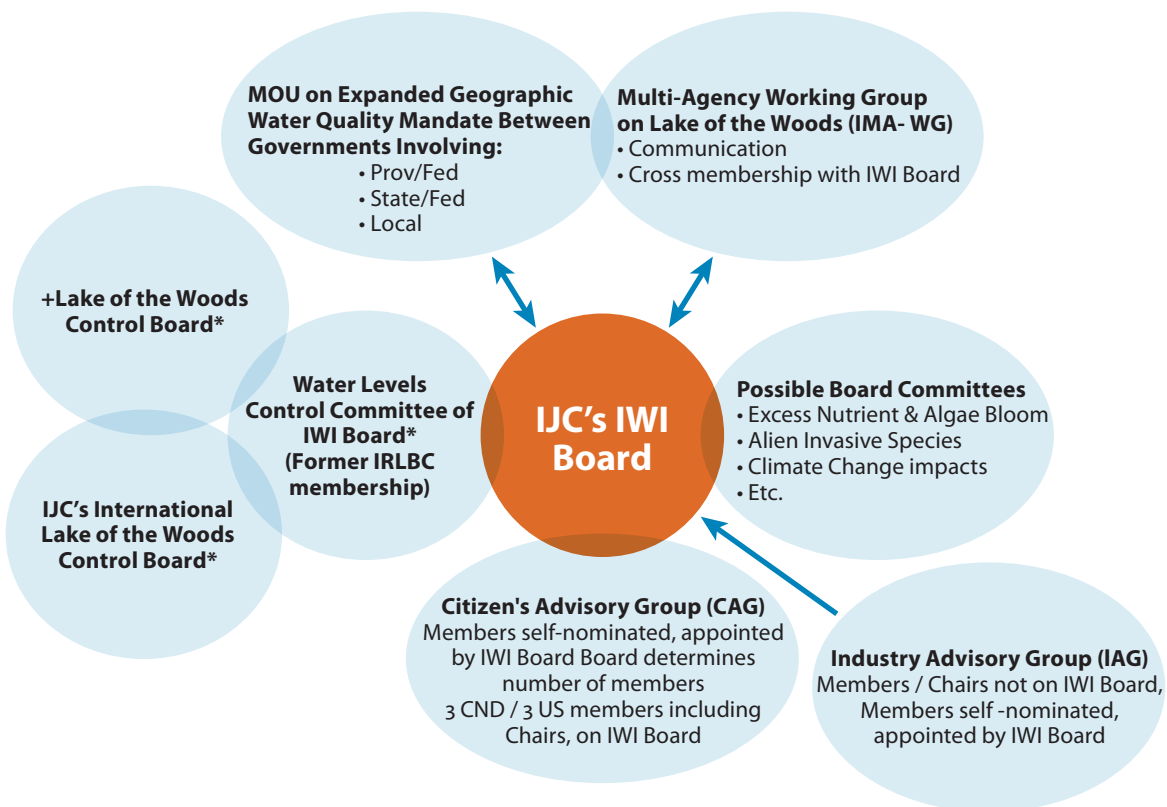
MOU on Expanded Geographic Water Quality Mandate Between Governments Involving:
• Prov/Fed
• State/Fed
• Local

Multi-Agency Working Group on Lake of the Woods (IMA- WG)
• Communication
• Cross membership with IWI Board

+Lake of the Woods Control Board*

Water Levels Control Committee of IWI Board* (Former IRLBC membership)

IJC's IWI Board

Possible Board Committees
• Excess Nutrient & Algae Bloom
• Alien Invasive Species
• Climate Change impacts
• Etc.

IJC's International Lake of the Woods Control Board*

Citizen's Advisory Group (CAG)
Members self-nominated, appointed by IWI Board Board determines number of members
3 CND / 3 US members including Chairs, on IWI Board

Industry Advisory Group (IAG)
Members / Chairs not on IWI Board, Members self -nominated, appointed by IWI Board